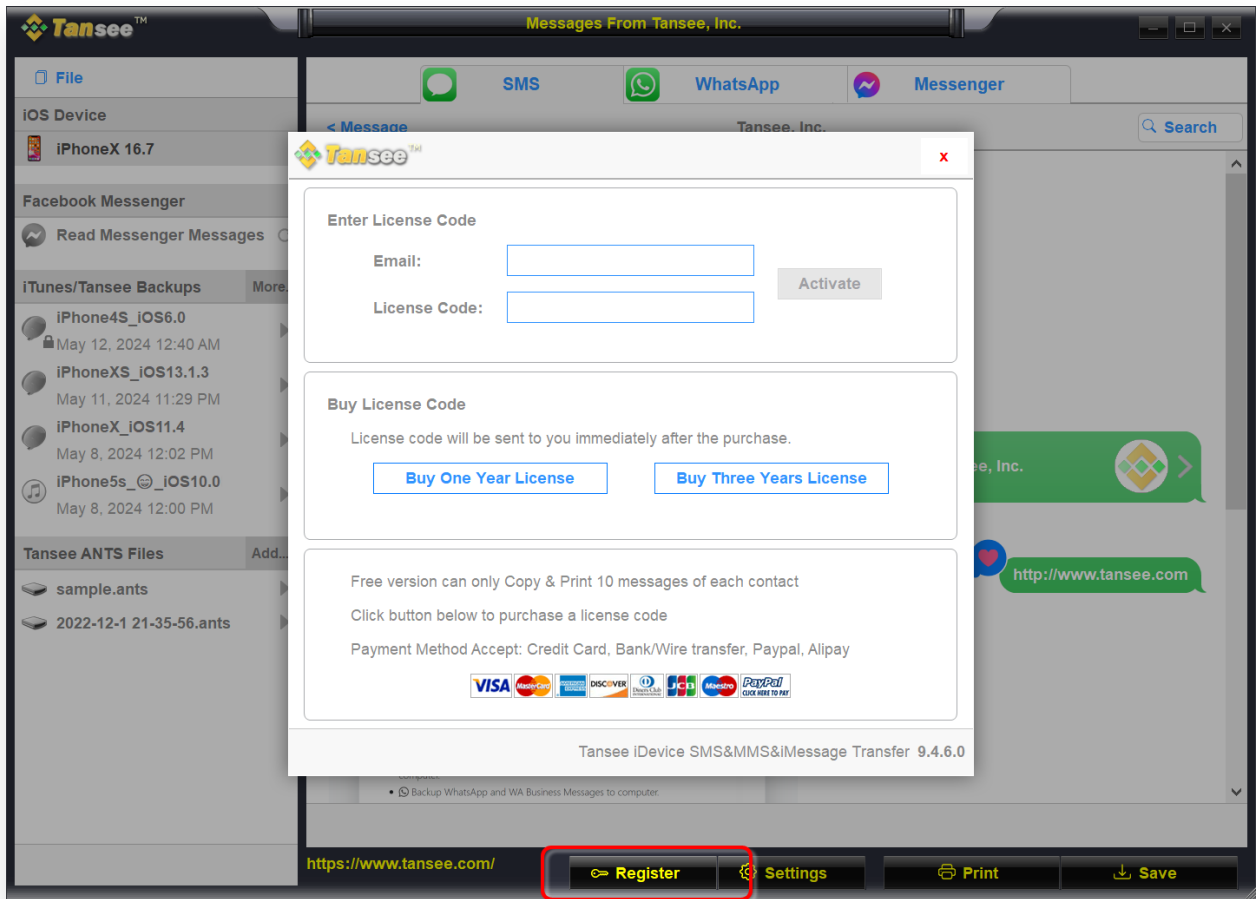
Tansee™

Messages From Tansee, Inc.

File

iOS Device

iPhoneX 16.7

Facebook Messenger

Read Messenger Messages

iTunes/Tansee Backups

More..

iPhone4S_iOS6.0

May 12, 2024 12:40 AM

iPhoneXS_iOS13.1.3

May 11, 2024 11:29 PM

iPhoneX_iOS11.4

May 8, 2024 12:02 PM

iPhone5s_😊_iOS10.0

May 8, 2024 12:00 PM

Tansee ANTS Files

Add..

sample.ants

2022-12-1 21-35-56.ants

SMS

WhatsApp

Messenger

< Message

Tansee, Inc.

Search

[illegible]ee, Inc.

http://www.tansee.com

computer.

• Backup WhatsApp and WA Business Messages to computer.

Tansee™

x

Enter License Code

Email:

License Code:

Activate

Buy License Code

License code will be sent to you immediately after the purchase.

Buy One Year License

Buy Three Years License

Free version can only Copy & Print 10 messages of each contact

Click button below to purchase a license code

Payment Method Accept: Credit Card, Bank/Wire transfer, Paypal, Alipay

VISA MasterCard AMERICAN EXPRESS DISCOVER Diners Club JCB Maestro PayPal CLICK HERE TO PAY

Tansee iDevice SMS&MMS&iMessage Transfer 9.4.6.0

https://www.tansee.com/

Register

Settings

Print

Save